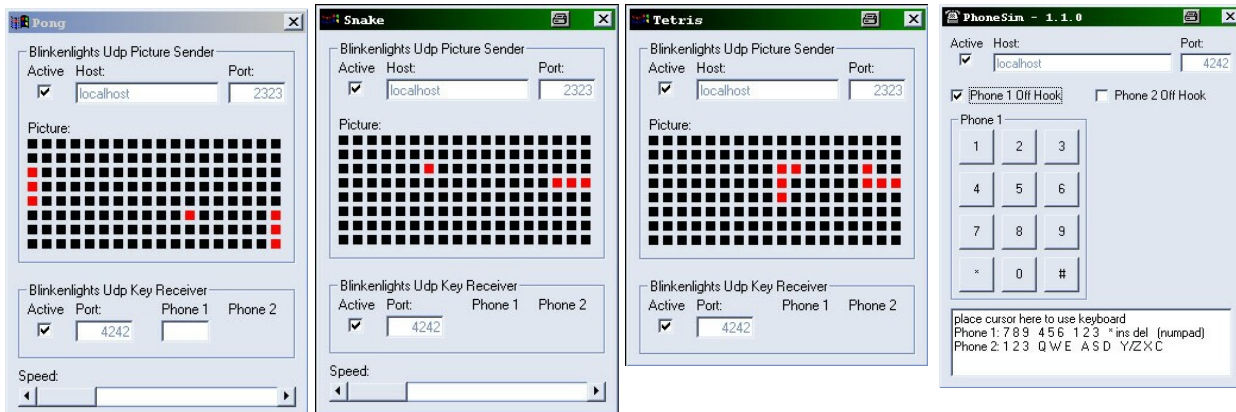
Pong

Blinkenlights Udp Picture Sender
Active Host: Port:
localhost 2323
Picture:

Blinkenlights Udp Key Receiver
Active Port: Phone 1 Phone 2
4242

Speed:

Snake

Blinkenlights Udp Picture Sender
Active Host: Port:
localhost 2323
Picture:

Blinkenlights Udp Key Receiver
Active Port: Phone 1 Phone 2
4242

Speed:

Tetris

Blinkenlights Udp Picture Sender
Active Host: Port:
localhost 2323
Picture:

Blinkenlights Udp Key Receiver
Active Port: Phone 1 Phone 2
4242

PhoneSim - 1.1.0

Active Host: Port:
localhost 4242
Phone 1 Off Hook Phone 2 Off Hook
Phone 1
1 2 3
4 5 6
7 8 9
* 0 #

place cursor here to use keyboard
Phone 1: 789 456 123 * ins del (numpad)
Phone 2: 123 QWE ASD Y/ZXC